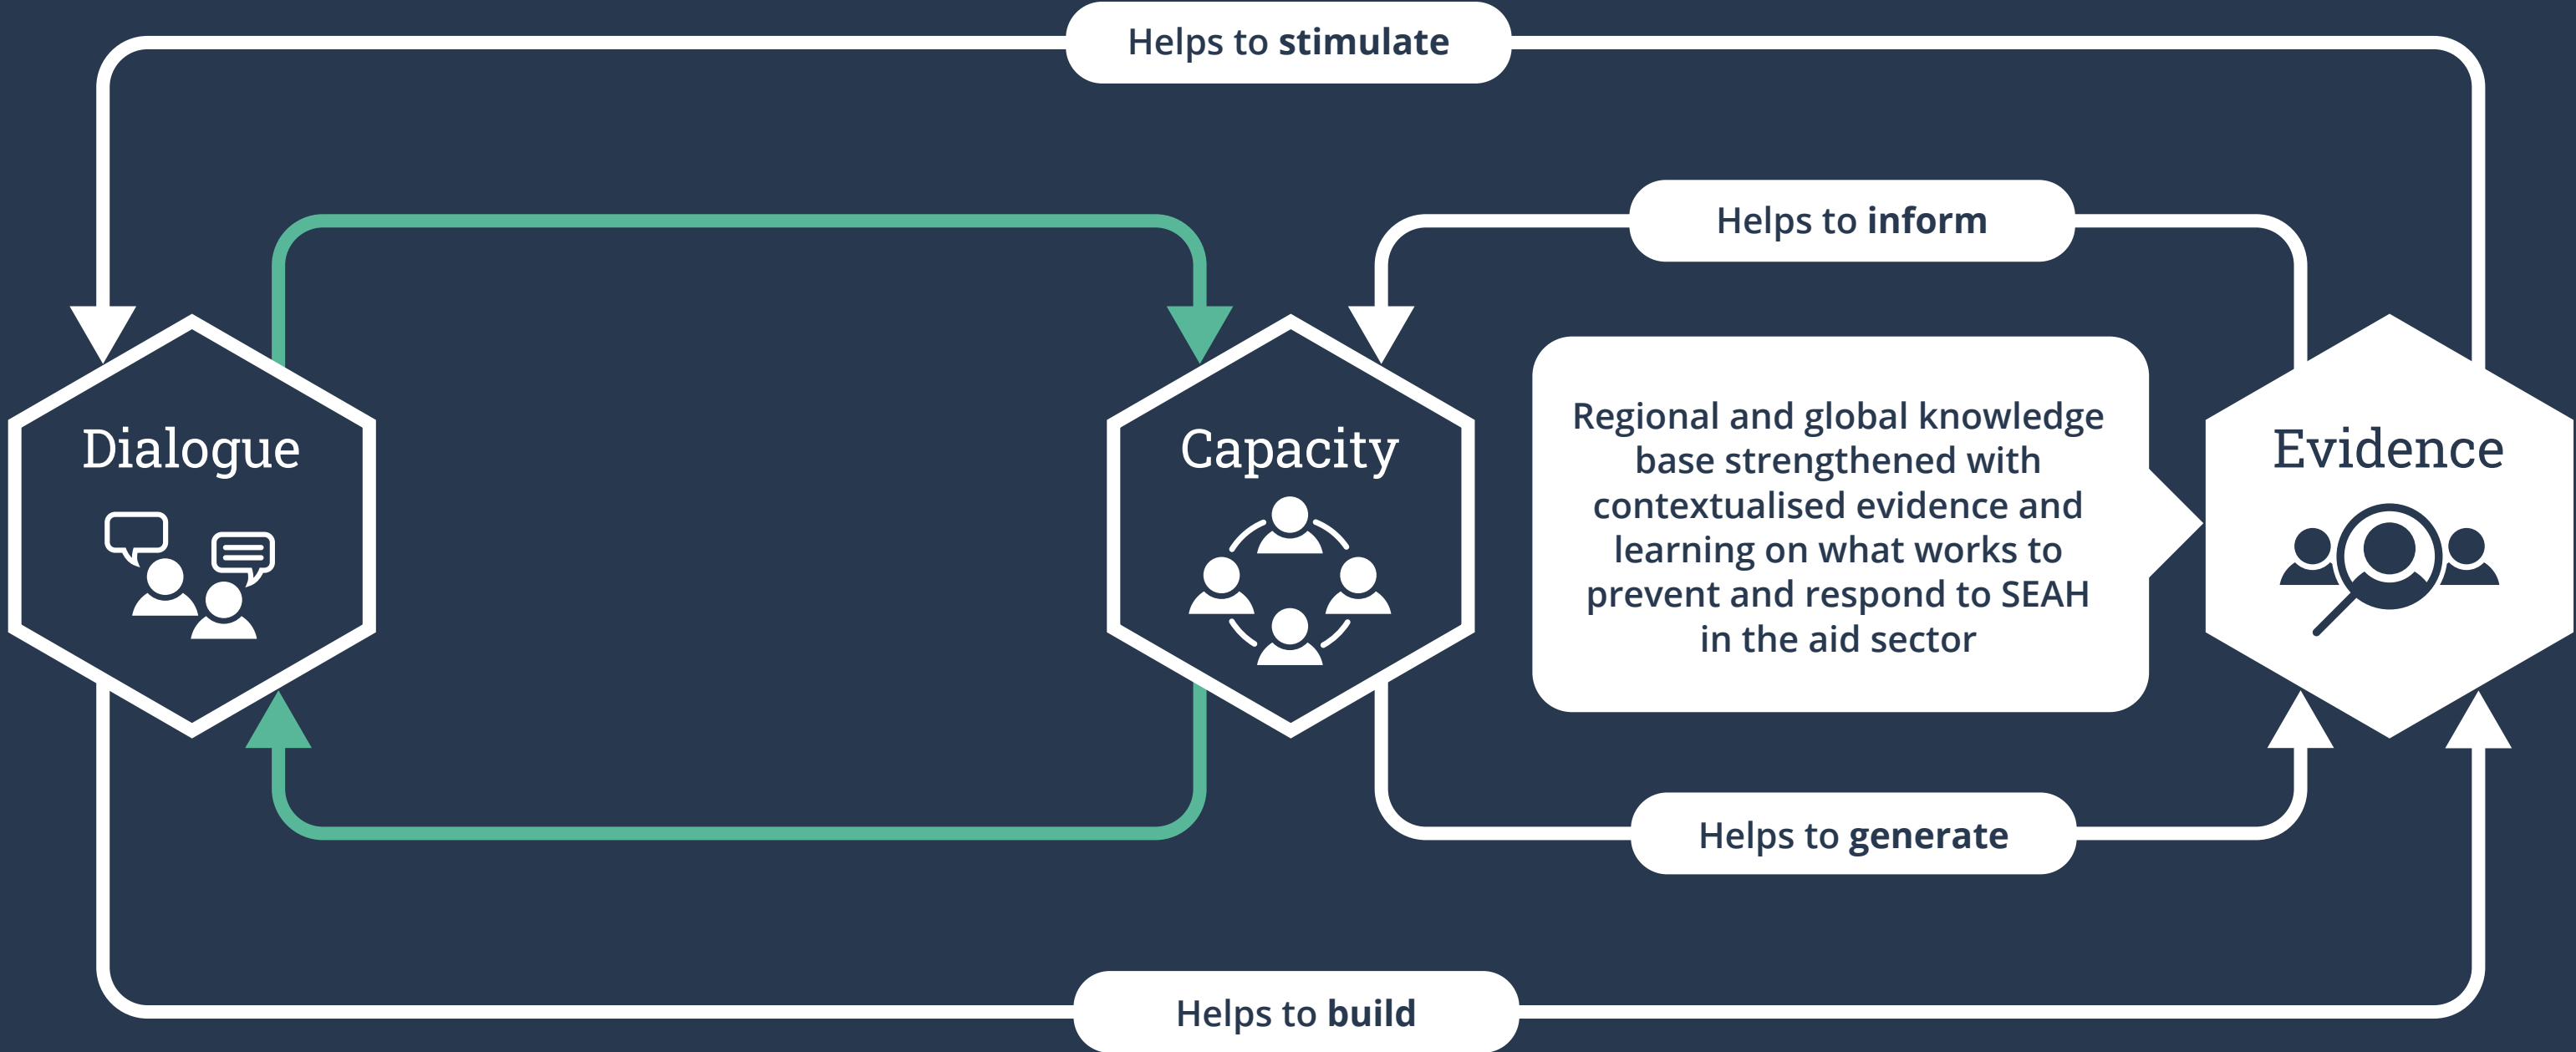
Helps to **stimulate**

Helps to **inform**

Dialogue

Capacity

Regional and global knowledge base strengthened with contextualised evidence and learning on what works to prevent and respond to SEAH in the aid sector

Evidence

Helps to **generate**

Helps to **build**